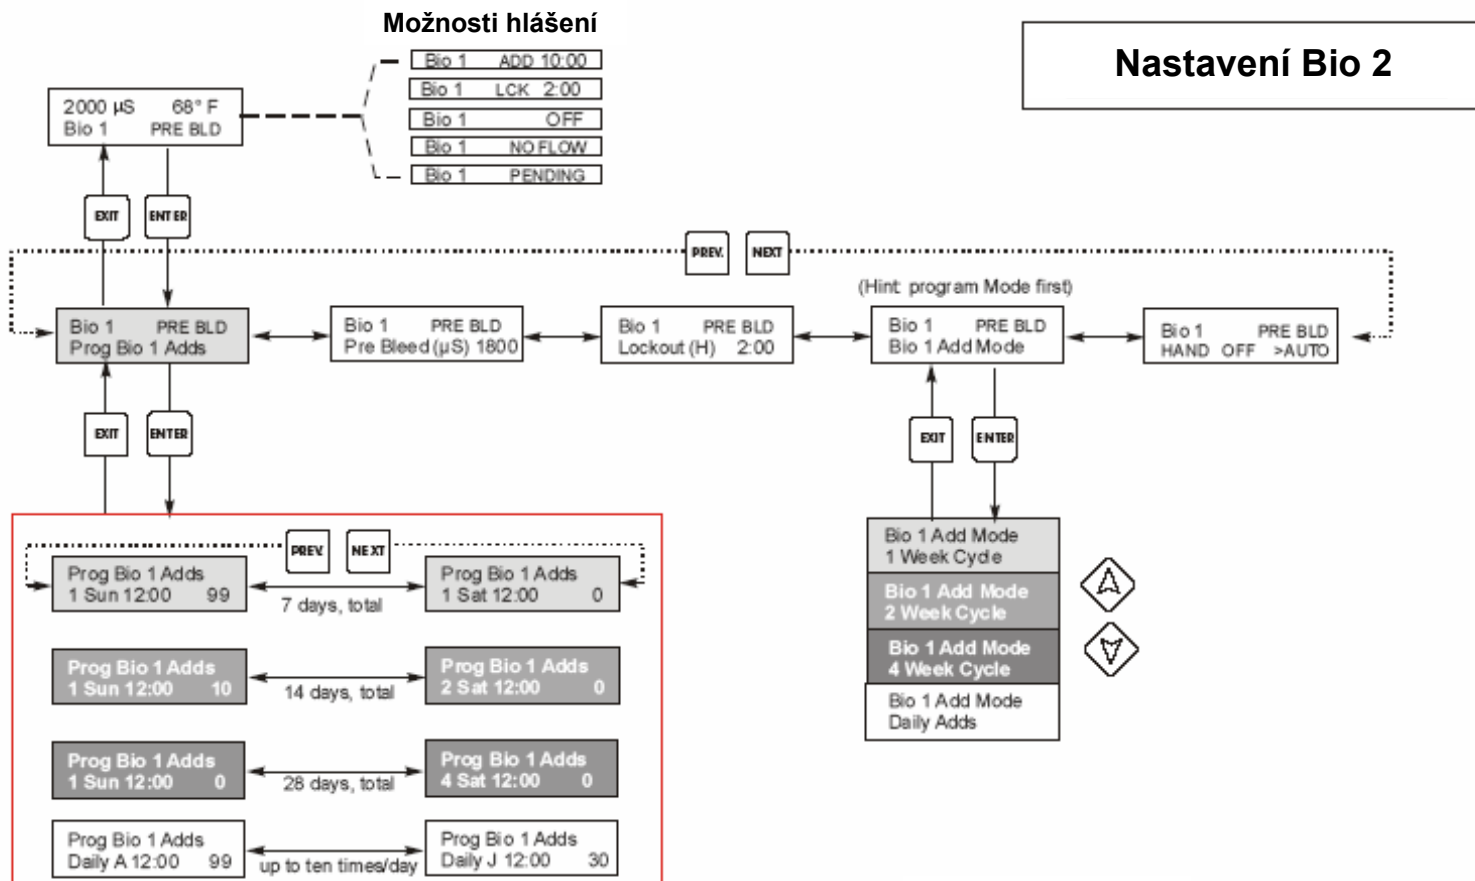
Možnosti hlášení

Nastavení Bio 2

Bio 1 ADD 10:00
Bio 1 LCK 2:00
Bio 1 OFF
Bio 1 NO FLOW
Bio 1 PENDING

2000 µS 68° F
Bio 1 PRE BLD

EXIT
ENTER

PREV.
NEXT

(Hint: program Mode first)

Bio 1 PRE BLD
Prog Bio 1 Adds

Bio 1 PRE BLD
Pre Bleed (µS) 1800

Bio 1 PRE BLD
Lockout (H) 2:00

Bio 1 PRE BLD
Bio 1 Add Mode

Bio 1 PRE BLD
HAND OFF >AUTO

EXIT
ENTER

EXIT
ENTER

Bio 1 Add Mode
1 Week Cycle

Bio 1 Add Mode
2 Week Cycle

Bio 1 Add Mode
4 Week Cycle

Bio 1 Add Mode
Daily Adds

PREV.
NEXT

Prog Bio 1 Adds
1 Sun 12:00 99

7 days, total

Prog Bio 1 Adds
1 Sat 12:00 0

Prog Bio 1 Adds
1 Sun 12:00 10

14 days, total

Prog Bio 1 Adds
2 Sat 12:00 0

Prog Bio 1 Adds
1 Sun 12:00 0

28 days, total

Prog Bio 1 Adds
4 Sat 12:00 0

Prog Bio 1 Adds
Daily A 12:00 99

up to ten times/day

Prog Bio 1 Adds
Daily J 12:00 30